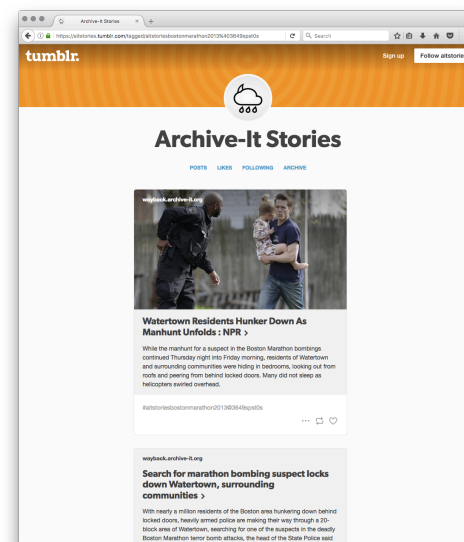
Archive-It Stories

https://aitstories.tumblr.com/tagged/aitstoriesbostonmarathon2013%403649spst0s

Search

tumblr.

Sign up

Follow aitstories

Archive-It Stories

POSTS LIKES FOLLOWING ARCHIVE

wayback.archive-it.org

Watertown Residents Hunker Down As Manhunt Unfolds : NPR >

While the manhunt for a suspect in the Boston Marathon bombings continued Thursday night into Friday morning, residents of Watertown and surrounding communities were hiding in bedrooms, looking out from roofs and peering from behind locked doors. Many did not sleep as helicopters swirled overhead.

#aitstoriesbostonmarathon2013@3649spst0s

wayback.archive-it.org

Search for marathon bombing suspect locks down Watertown, surrounding communities >

With nearly a million residents of the Boston area hunkering down behind locked doors, heavily armed police are making their way through a 20-block area of Watertown, searching for one of the suspects in the deadly Boston Marathon terror bomb attacks, the head of the State Police said